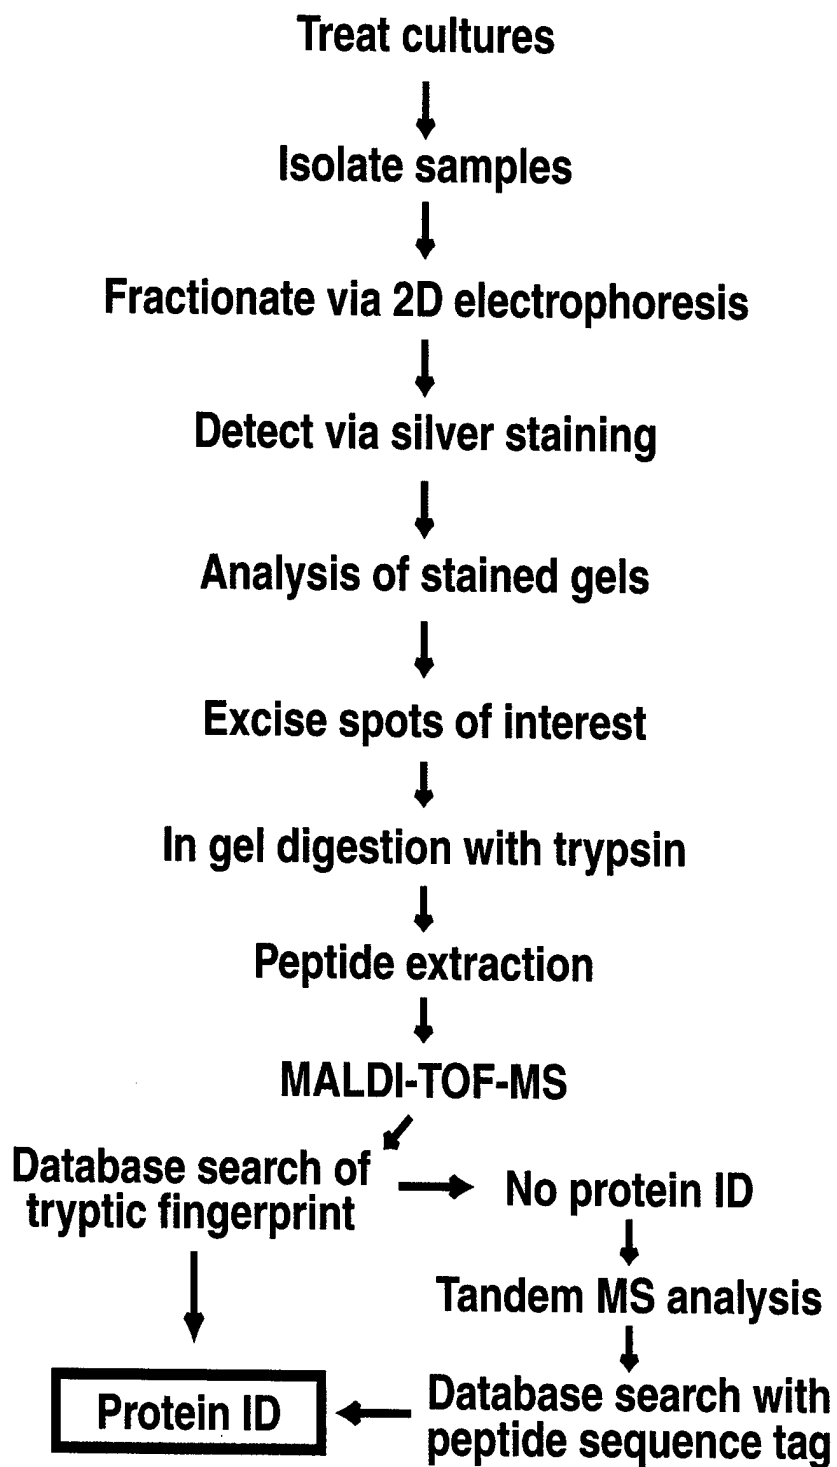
Treat cultures

Isolate samples

Fractionate via 2D electrophoresis

Detect via silver staining

Analysis of stained gels

Excise spots of interest

In gel digestion with trypsin

Peptide extraction

MALDI-TOF-MS

Database search of tryptic fingerprint

No protein ID

Tandem MS analysis

Database search with peptide sequence tag

Protein ID